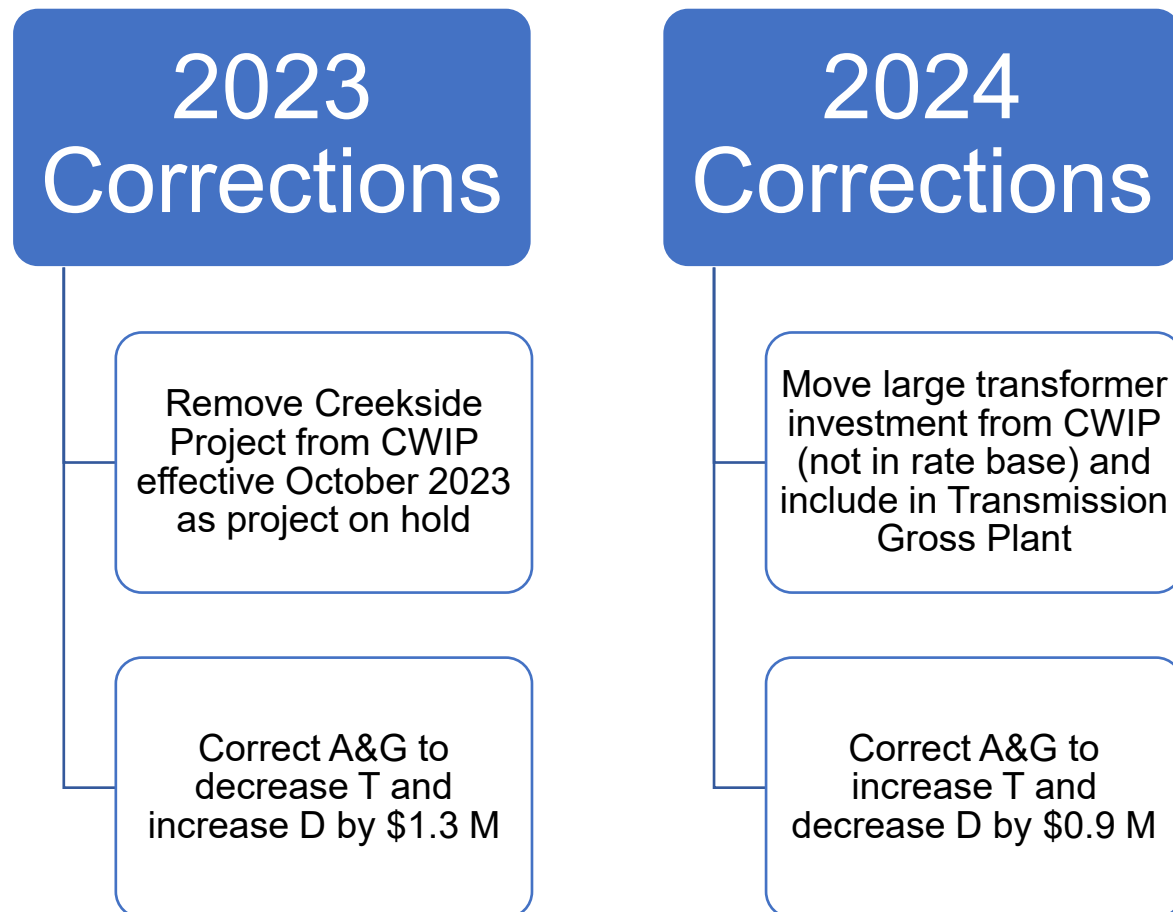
2023 Corrections

Remove Creekside Project from CWIP effective October 2023 as project on hold

Correct A&G to decrease T and increase D by \$1.3 M

2024 Corrections

Move large transformer investment from CWIP (not in rate base) and include in Transmission Gross Plant

Correct A&G to increase T and decrease D by \$0.9 M